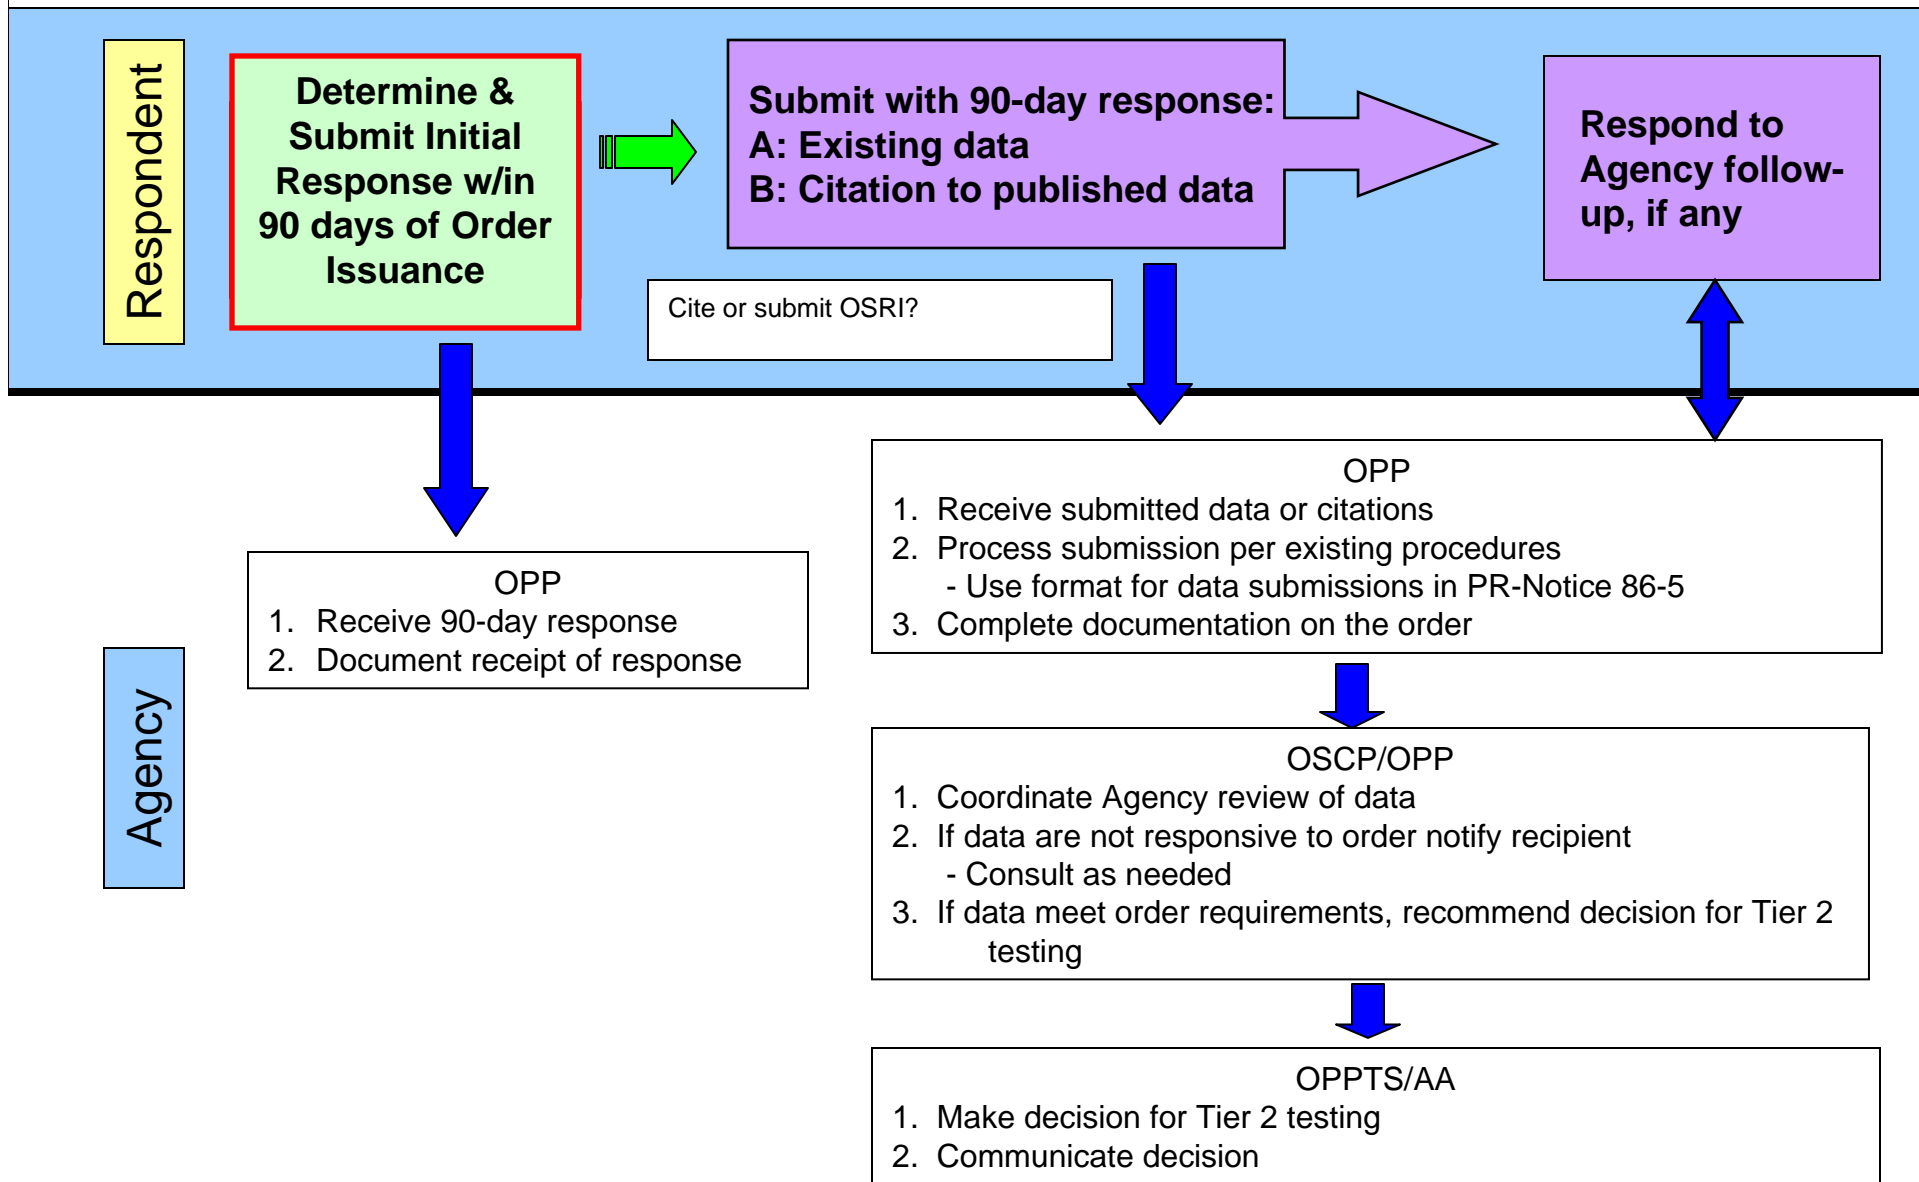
Respondent

Determine & Submit Initial Response w/in 90 days of Order Issuance

Submit with 90-day response:
A: Existing data
B: Citation to published data

Respond to Agency follow-up, if any

Cite or submit OSRI?

Agency

OPP
1. Receive 90-day response
2. Document receipt of response

OPP
1. Receive submitted data or citations
2. Process submission per existing procedures
- Use format for data submissions in PR-Notice 86-5
3. Complete documentation on the order

OSCP/OPP
1. Coordinate Agency review of data
2. If data are not responsive to order notify recipient
- Consult as needed
3. If data meet order requirements, recommend decision for Tier 2 testing

OPPTS/AA
1. Make decision for Tier 2 testing
2. Communicate decision